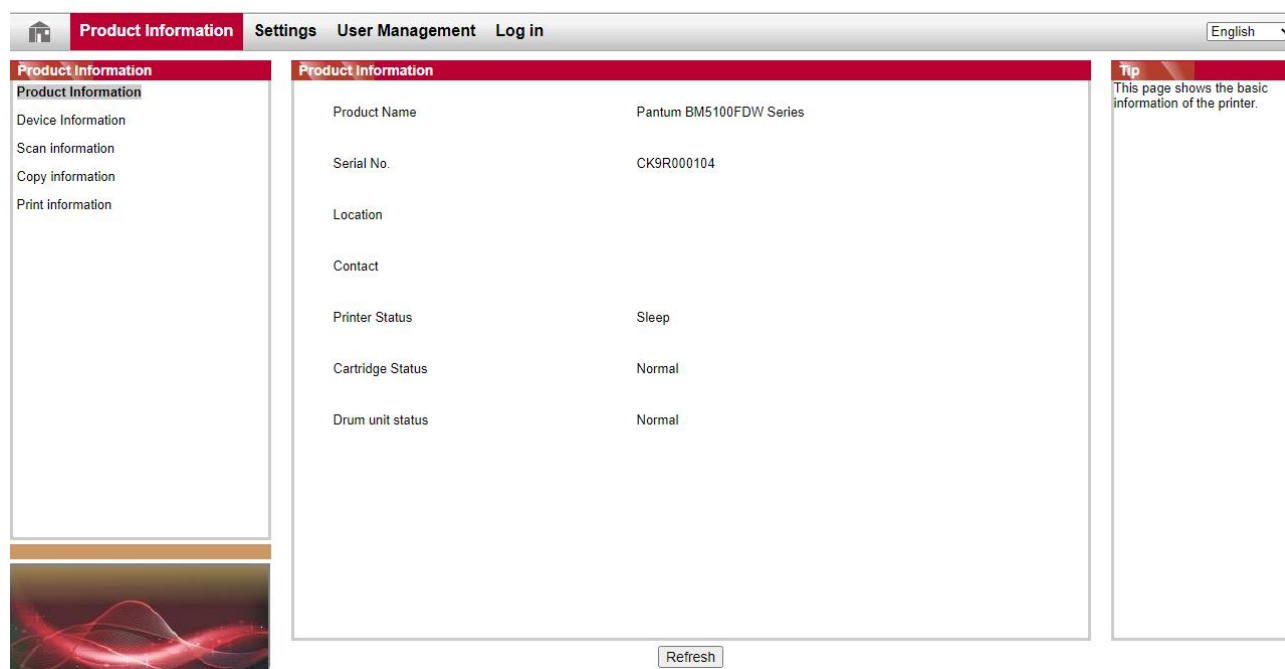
Product Information Settings User Management Log in English

Product Information
Product Information
Device Information
Scan information
Copy information
Print information

Product Information

| | |
|---|---|
| Product Name | Pantum BM5100FDW Series |
| Serial No. | CK9R000104 |
| Location | |
| Contact | |
| Printer Status | Sleep |
| Cartridge Status | Normal |
| Drum unit status | Normal |

Tip
This page shows the basic information of the printer.

Refresh